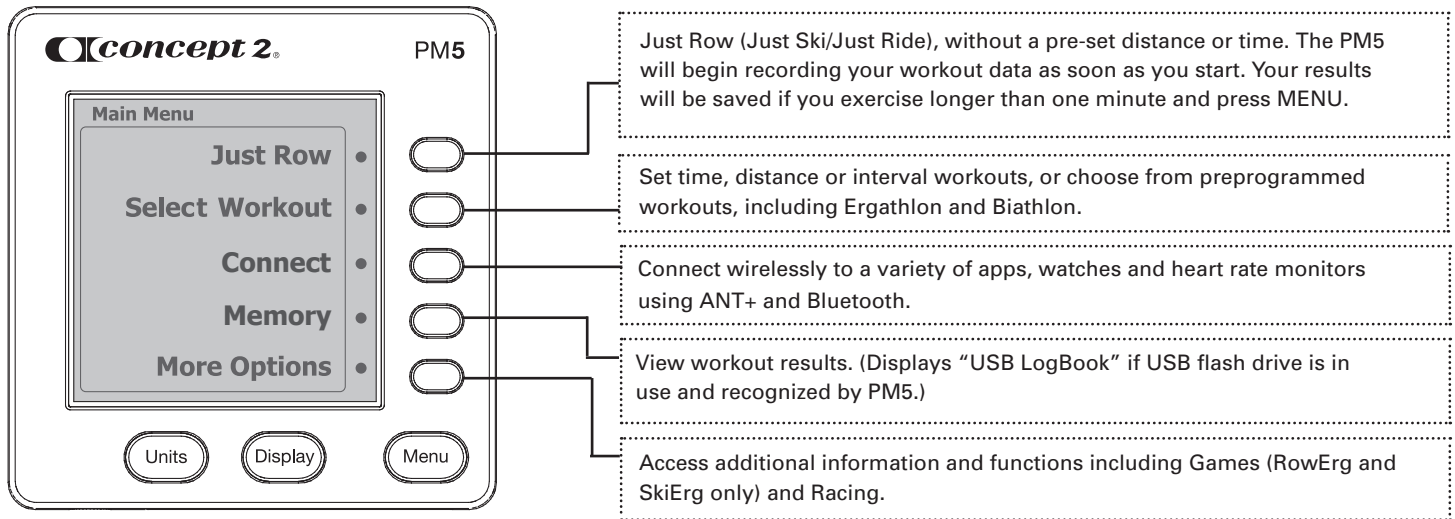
concept 2. PM5

Main Menu

Just Row

Select Workout

Connect

Memory

More Options

Units

Display

Menu

Just Row (Just Ski/Just Ride), without a pre-set distance or time. The PM5 will begin recording your workout data as soon as you start. Your results will be saved if you exercise longer than one minute and press MENU.

Set time, distance or interval workouts, or choose from preprogrammed workouts, including Ergathlon and Biathlon.

Connect wirelessly to a variety of apps, watches and heart rate monitors using ANT+ and Bluetooth.

View workout results. (Displays "USB LogBook" if USB flash drive is in use and recognized by PM5.)

Access additional information and functions including Games (RowErg and SkiErg only) and Racing.